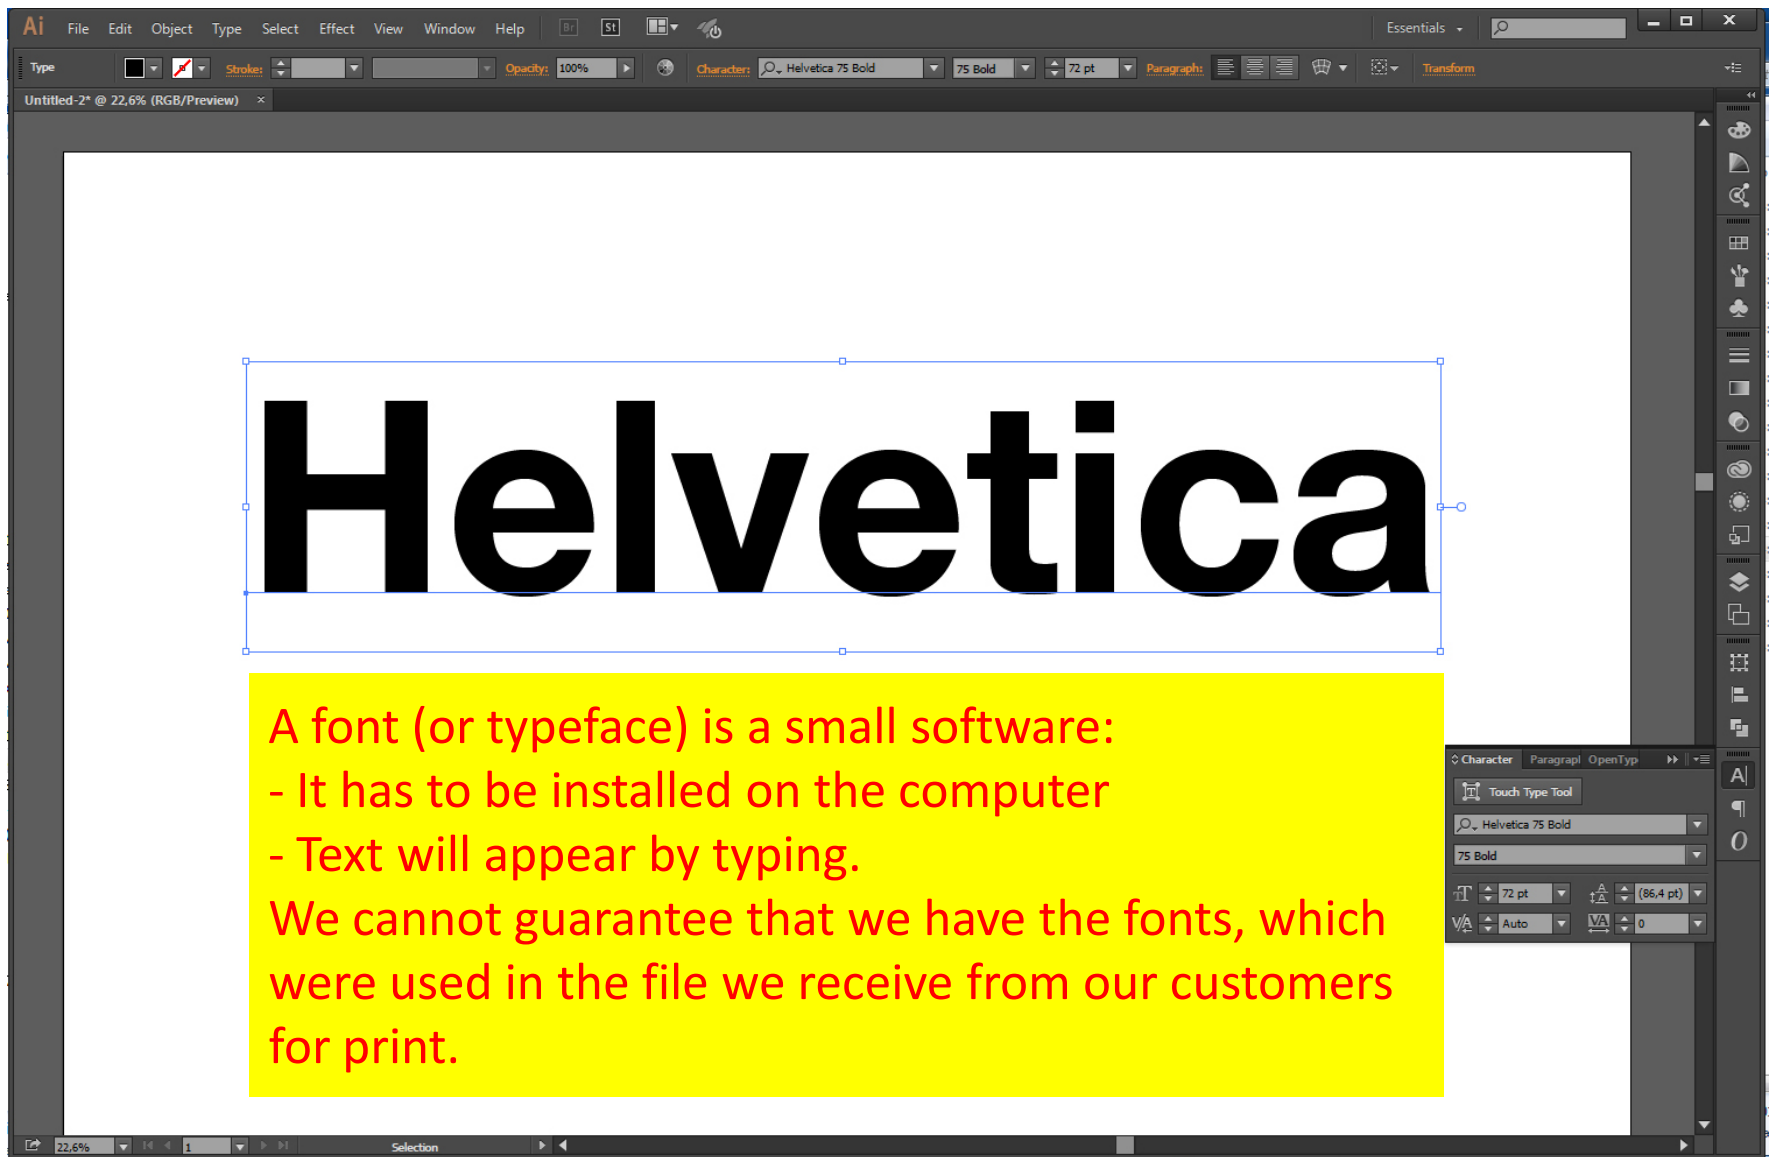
Ai File Edit Object Type Select Effect View Window Help Br St

Essentials

Type Stroke: Opacity: 100% Character: Helvetica 75 Bold 75 Bold 72 pt Paragraph: Transform

Untitled-2* @ 22,6% (RGB/Preview) ×

Helvetica

A font (or typeface) is a small software:
- It has to be installed on the computer
- Text will appear by typing.
We cannot guarantee that we have the fonts, which were used in the file we receive from our customers for print.

Character Paragrapl OpenTyp

Touch Type Tool

Helvetica 75 Bold

75 Bold

72 pt (86,4 pt)

Auto 0

22,6% 1 Selection